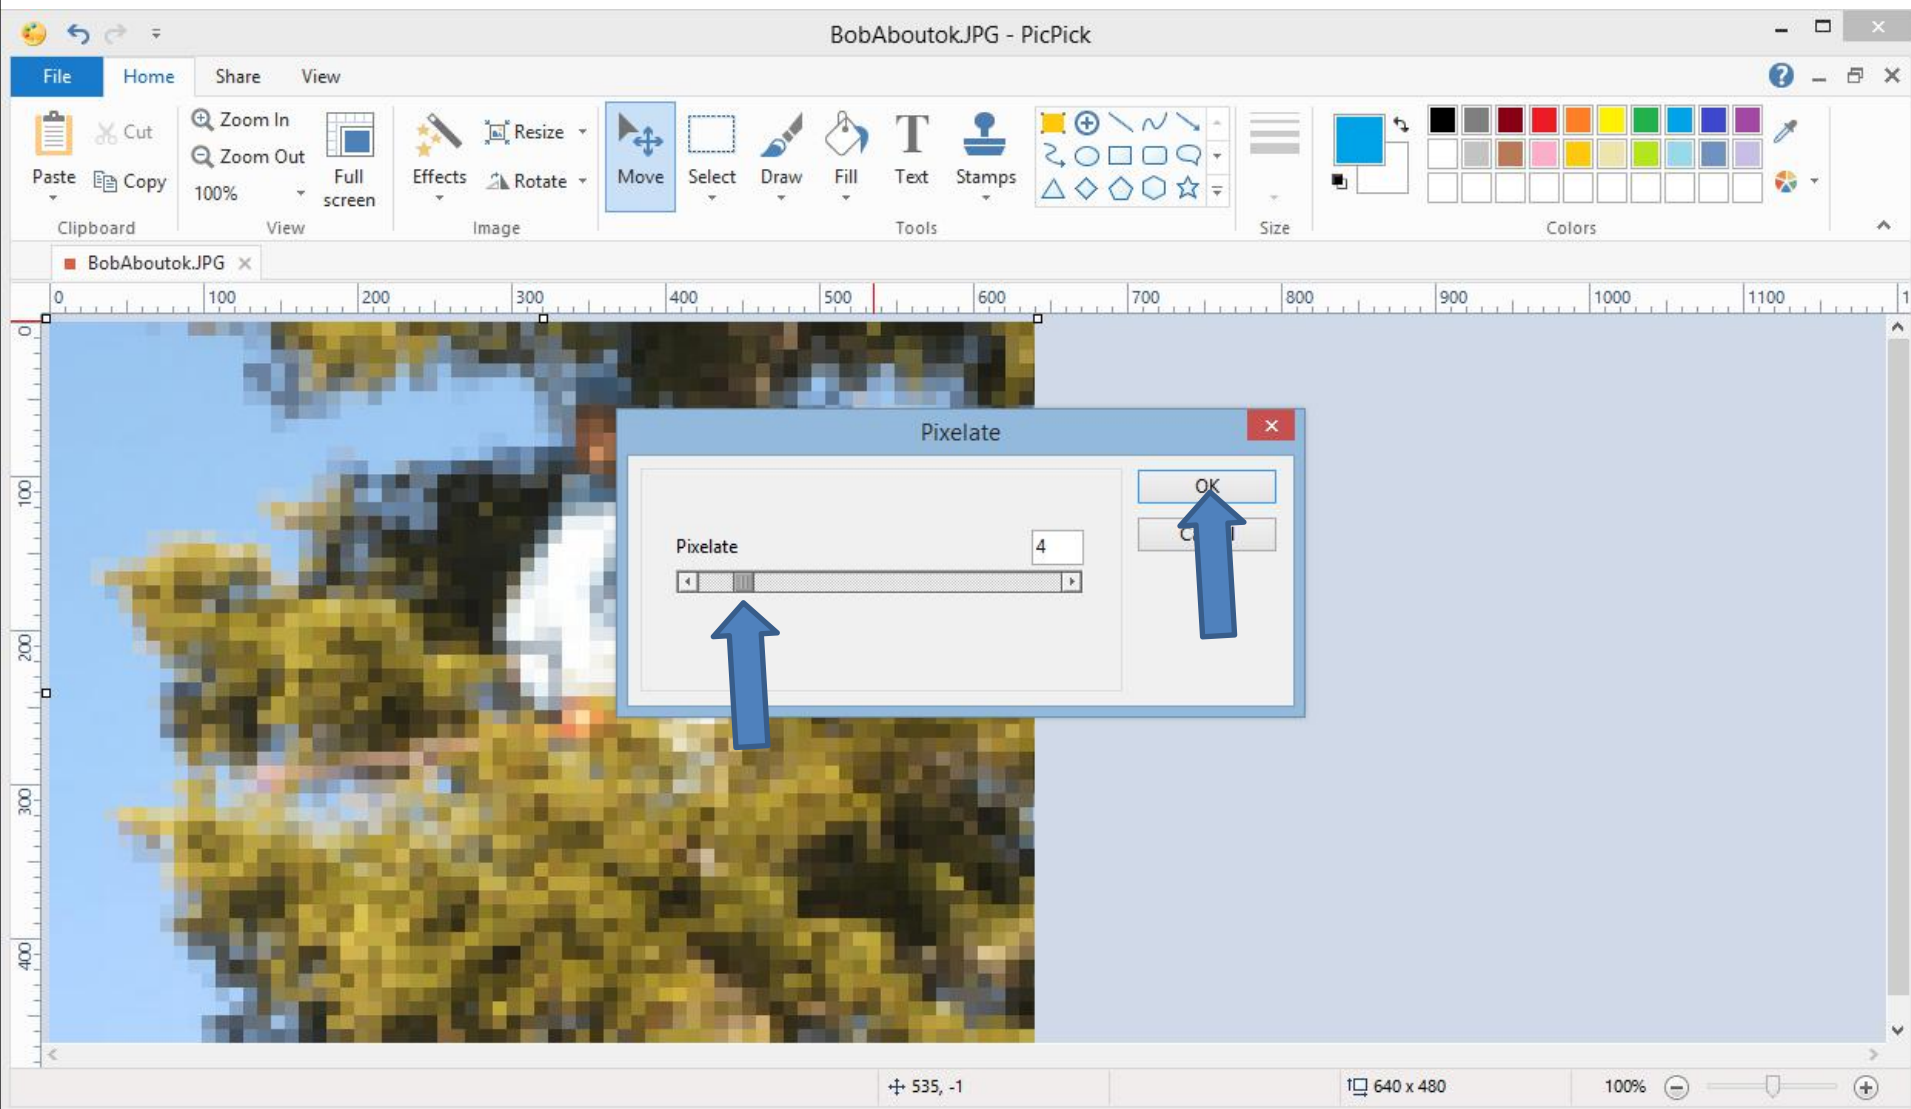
BobAboutok.JPG - PicPick

File Home Share View

Paste Cut Copy
Clipboard

Zoom In Zoom Out 100% Full screen
View

Effects Resize Rotate
Image

Move Select Draw Fill Text Stamps
Tools

Size

Colors

BobAboutok.JPG

0 100 200 300 400 500 600 700 800 900 1000 1100

0 100 200 300 400

Pixelate

Pixelate 4

OK
C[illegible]l

535, -1

640 x 480

100%